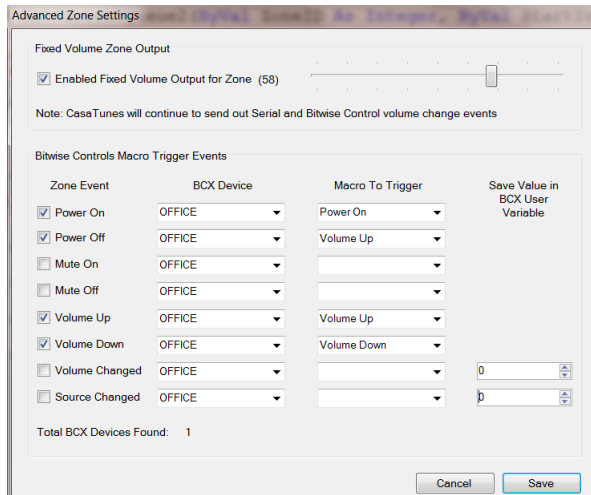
Advanced Zone Settings

Fixed Volume Zone Output

Enabled Fixed Volume Output for Zone (58)

Note: CasaTunes will continue to send out Serial and Bitwise Control volume change events

Bitwise Controls Macro Trigger Events

| Zone Event | BCX Device | Macro To Trigger | Save Value in BCX User Variable |
|---|---|---|---|
| Power On | OFFICE | Power On | |
| Power Off | OFFICE | Volume Up | |
| Mute On | OFFICE | | |
| Mute Off | OFFICE | | |
| Volume Up | OFFICE | Volume Up | |
| Volume Down | OFFICE | Volume Down | |
| Volume Changed | OFFICE | | 0 |
| Source Changed | OFFICE | | 0 |

Total BCX Devices Found: 1

Cancel Save